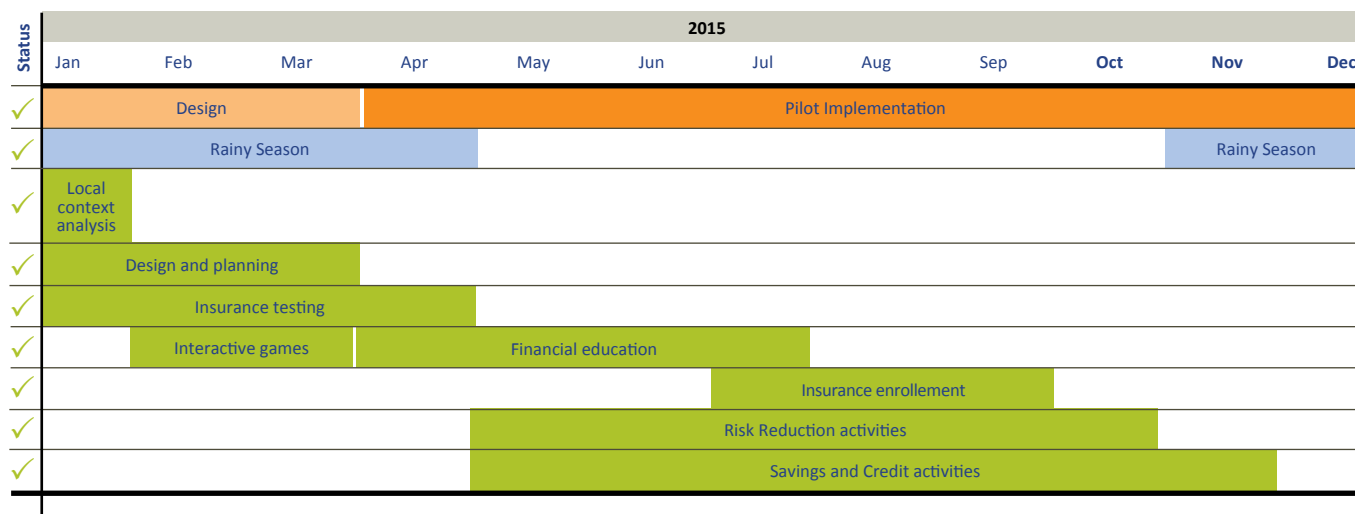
| Status | Jan | Feb | Mar | Apr | May | Jun | Jul | Aug | Sep | Oct | Nov | Dec |
|---|---|---|---|---|---|---|---|---|---|---|---|---|

2015

Status

✓ Design | Pilot Implementation

✓ Rainy Season | Rainy Season

✓ Local context analysis

✓ Design and planning

✓ Insurance testing

✓ Interactive games | Financial education

✓ Insurance enrollement

✓ Risk Reduction activities

✓ Savings and Credit activities